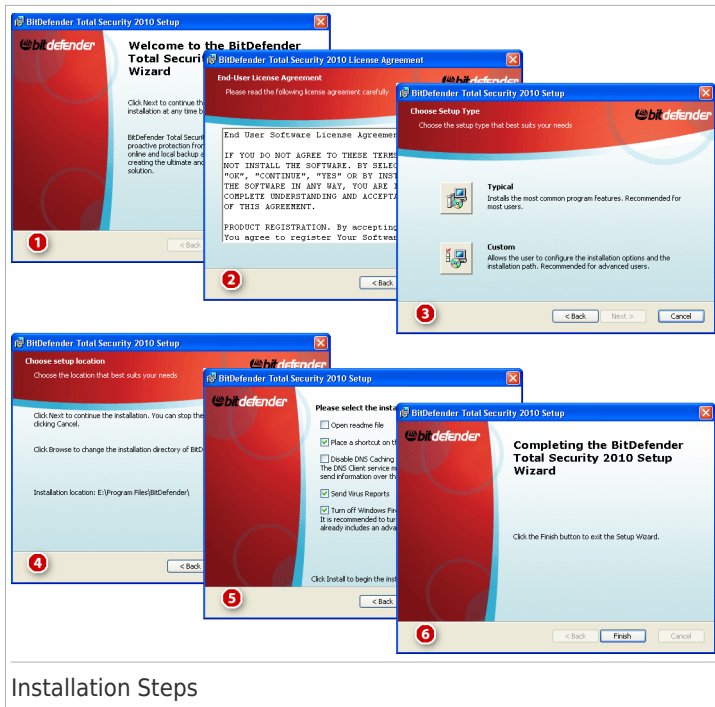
BitDefender Total Security 2010 Setup

bitdefender

Welcome to the BitDefender Total Securi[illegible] Wizard

Click Next to continue th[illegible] installation at any time b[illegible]

BitDefender Total Securi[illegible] proactive protection fro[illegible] online and local backup a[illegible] creating the ultimate an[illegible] solution.

< Back

1

BitDefender Total Security 2010 License Agreement

End-User License Agreement

Please read the following license agreement carefully

bitdefender

End User Software License Agreeme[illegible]

IF YOU DO NOT AGREE TO THESE TERM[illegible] NOT INSTALL THE SOFTWARE. BY SELE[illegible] "OK", "CONTINUE", "YES" OR BY INS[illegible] THE SOFTWARE IN ANY WAY, YOU ARE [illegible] COMPLETE UNDERSTANDING AND ACCEPTA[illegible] OF THIS AGREEMENT.

PRODUCT REGISTRATION. By accepting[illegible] You agree to register Your Softwa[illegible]

< Back

2

BitDefender Total Security 2010 Setup

Choose Setup Type

Choose the setup type that best suits your needs

bitdefender

Typical

Installs the most common program features. Recommended for most users.

Custom

Allows the user to configure the installation options and the installation path. Recommended for advanced users.

< Back

Next >

Cancel

3

BitDefender Total Security 2010 Setup

Choose setup location

Choose the location that best suits your needs

bitdefender

Click Next to continue the installation. You can stop th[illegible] clicking Cancel.

Click Browse to change the installation directory of BitD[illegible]

Installation location: E:\Program Files\BitDefender\

< Back

4

BitDefender Total Security 2010 Setup

bitdefender

Please select the insta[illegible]

Open readme file

Place a shortcut on th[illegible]

Disable DNS Caching
The DNS Client service m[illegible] send information over th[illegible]

Send Virus Reports

Turn off Windows Fir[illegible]
It is recommended to tur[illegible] already includes an adva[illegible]

Click Install to begin the inst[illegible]

< Back

5

BitDefender Total Security 2010 Setup

bitdefender

Completing the BitDefender Total Security 2010 Setup Wizard

Click the Finish button to exit the Setup Wizard.

< Back

Finish

Cancel

6

Installation Steps